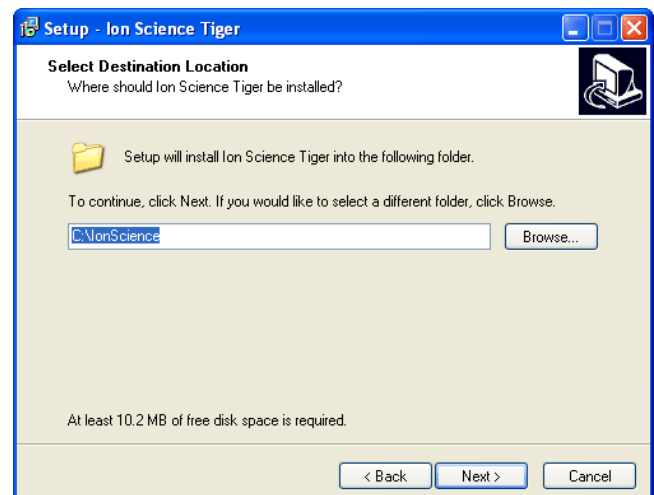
Setup - Ion Science Tiger

Select Destination Location
Where should Ion Science Tiger be installed?

Setup will install Ion Science Tiger into the following folder.

To continue, click Next. If you would like to select a different folder, click Browse.

C:\IonScience

Browse...

At least 10.2 MB of free disk space is required.

< Back

Next >

Cancel